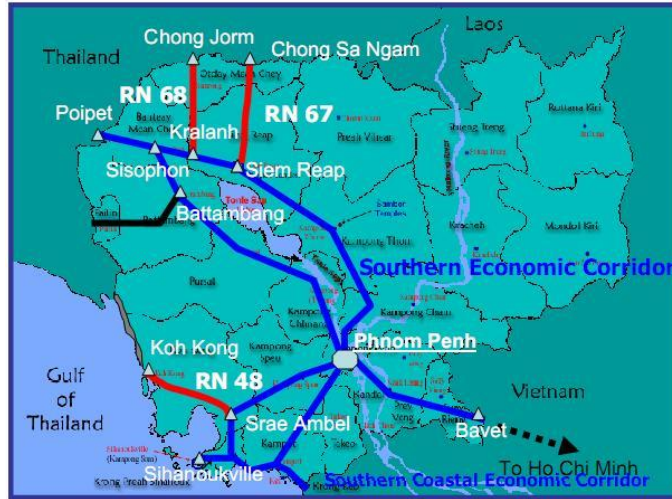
Chong Jorm
Chong Sa Ngam
Laos
Thailand
RN 68
Oddar Meanchey
RN 67
Poipet
Banteay Meanchey
Kralanh
Siem Reap
Preah Vihear
Stung Treng
Ratana Kiri
Sisophon
Siem Reap
Battambang
Tonle Sap
Kratie
Mondol Kiri
Kampong Thom
Southern Economic Corridor
Pursat
Kampong Cham
Kampong Chhnang
Koh Kong
Kampong Speu
Phnom Penh
Gulf of Thailand
RN 48
Vietnam
Srae Ambel
Bavet
Kampot
Takeo
To Ho Chi Minh
Sihanoukville
Southern Coastal Economic Corridor